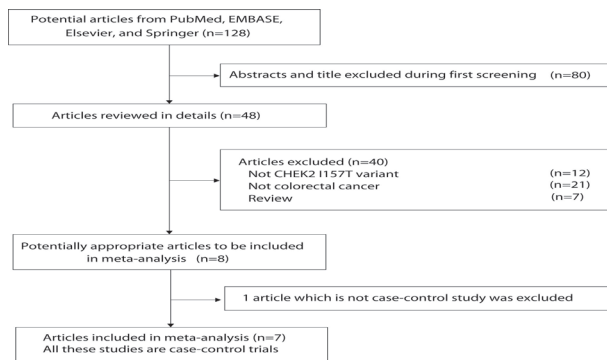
Potential articles from PubMed, EMBASE, Elsevier, and Springer (n=128)

Abstracts and title excluded during first screening (n=80)

Articles reviewed in details (n=48)

Articles excluded (n=40)
Not CHEK2 I157T variant (n=12)
Not colorectal cancer (n=21)
Review (n=7)

Potentially appropriate articles to be included in meta-analysis (n=8)

1 article which is not case-control study was excluded

Articles included in meta-analysis (n=7)
All these studies are case-control trials